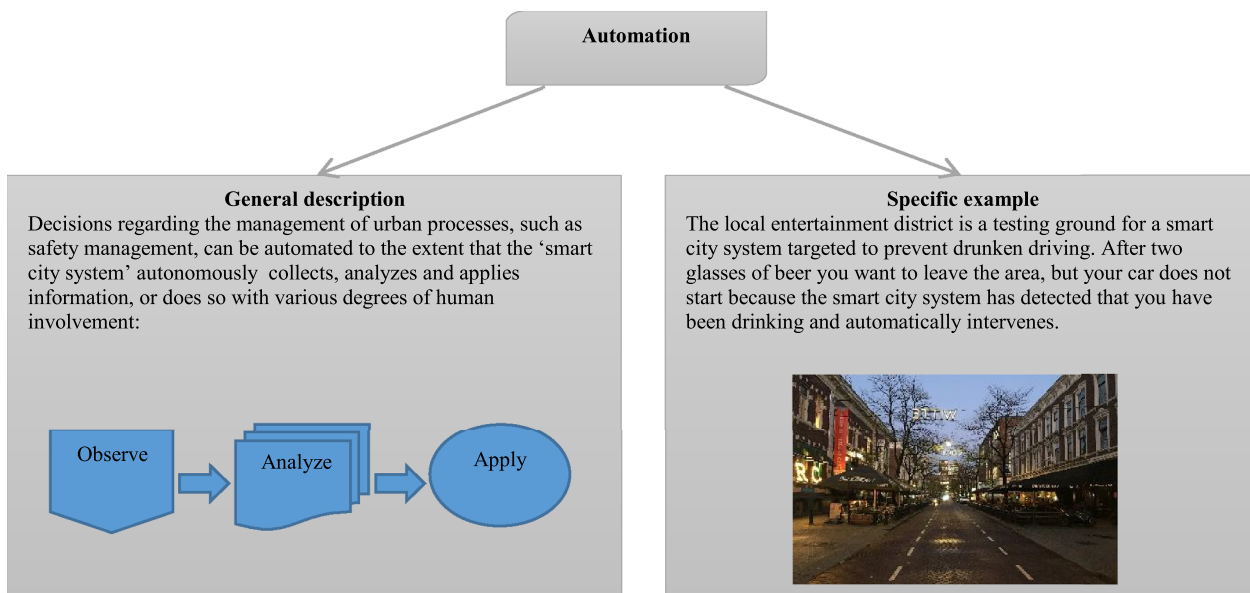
Automation

General description

Decisions regarding the management of urban processes, such as safety management, can be automated to the extent that the 'smart city system' autonomously collects, analyzes and applies information, or does so with various degrees of human involvement:

Observe

Analyze

Apply

Specific example

The local entertainment district is a testing ground for a smart city system targeted to prevent drunken driving. After two glasses of beer you want to leave the area, but your car does not start because the smart city system has detected that you have been drinking and automatically intervenes.